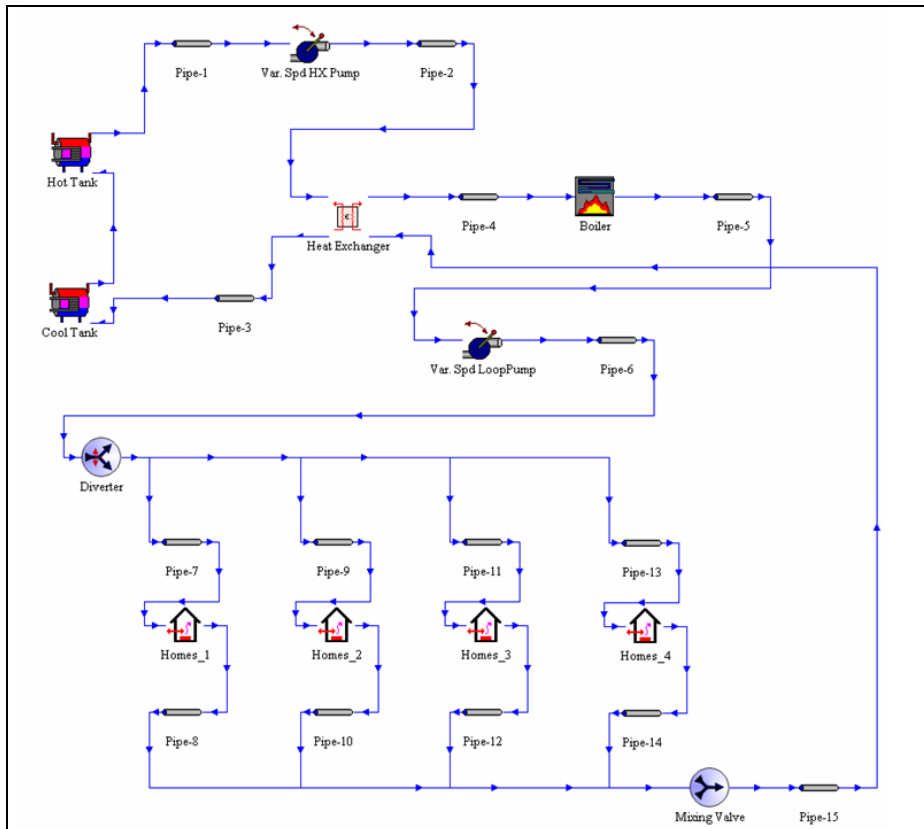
Pipe-1
Var. Spd HX Pump
Pipe-2
Hot Tank
Pipe-4
Boiler
Pipe-5
Heat Exchanger
Cool Tank
Pipe-3
Var. Spd LoopPump
Pipe-6
Diverter
Pipe-7
Pipe-9
Pipe-11
Pipe-13
Homes_1
Homes_2
Homes_3
Homes_4
Pipe-8
Pipe-10
Pipe-12
Pipe-14
Mixing Valve
Pipe-15